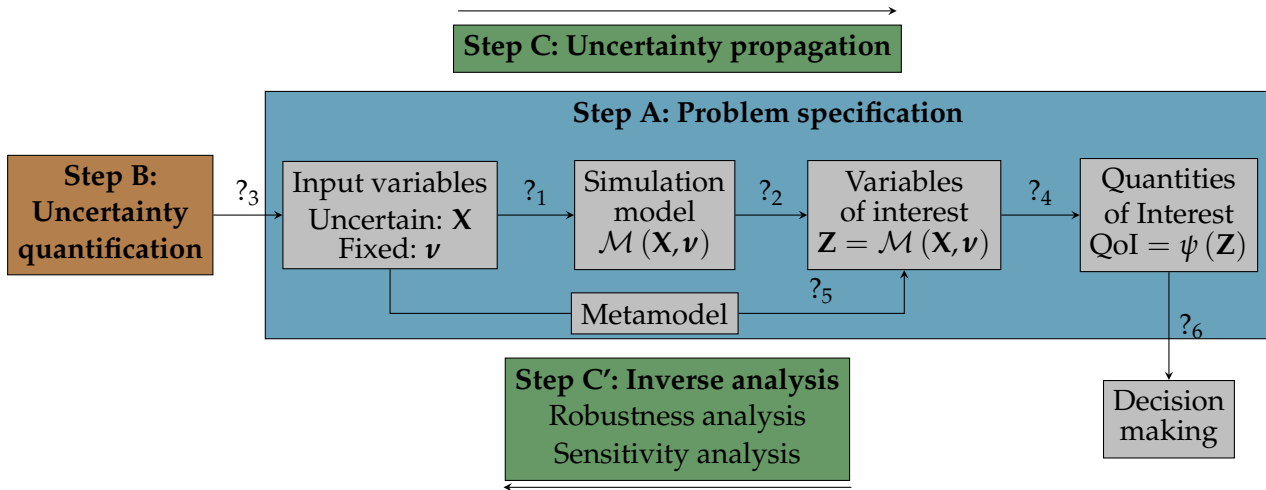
Step C: Uncertainty propagation

Step A: Problem specification

Step B: Uncertainty quantification

$?_3$

Input variables
Uncertain: $\mathbf{X}$
Fixed: $\boldsymbol{\nu}$

$?_1$

Simulation model
$\mathcal{M}(\mathbf{X}, \boldsymbol{\nu})$

$?_2$

Variables of interest
$\mathbf{Z} = \mathcal{M}(\mathbf{X}, \boldsymbol{\nu})$

$?_4$

Quantities of Interest
$\text{QoI} = \psi(\mathbf{Z})$

$?_5$

Metamodel

$?_6$

Decision making

Step C': Inverse analysis
Robustness analysis
Sensitivity analysis